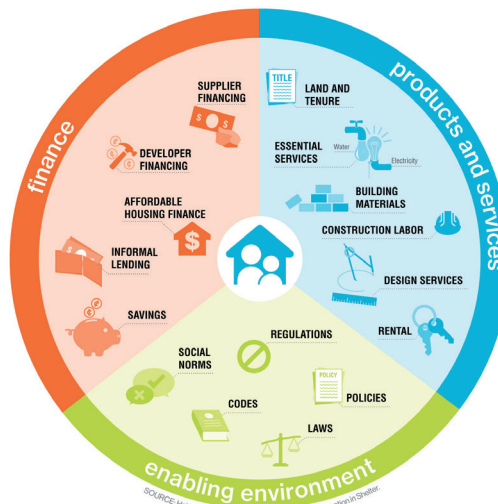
finance

products and services

SUPPLIER FINANCING

DEVELOPER FINANCING

AFFORDABLE HOUSING FINANCE

INFORMAL LENDING

SAVINGS

TITLE

LAND AND TENURE

ESSENTIAL SERVICES

Water

Electricity

BUILDING MATERIALS

CONSTRUCTION LABOR

DESIGN SERVICES

RENTAL

REGULATIONS

SOCIAL NORMS

POLICY

POLICIES

CODES

LAWS

enabling environment

SOURCE: H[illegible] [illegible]tion in Shelter.